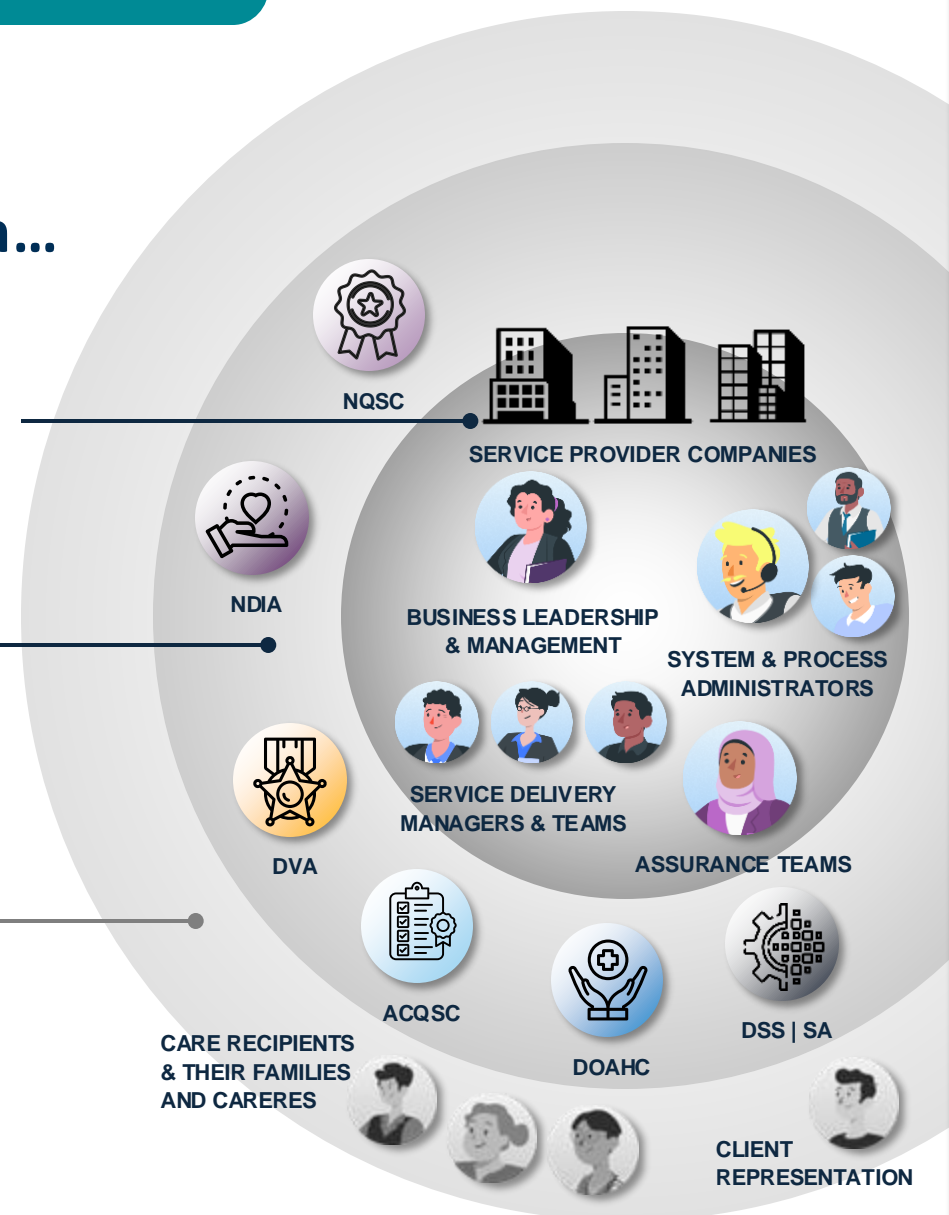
n...

NQSC

SERVICE PROVIDER COMPANIES

NDIA

BUSINESS LEADERSHIP & MANAGEMENT

SYSTEM & PROCESS ADMINISTRATORS

DVA

SERVICE DELIVERY MANAGERS & TEAMS

ASSURANCE TEAMS

ACQSC

DOAHC

DSS | SA

CARE RECIPIENTS & THEIR FAMILIES AND CARERES

CLIENT REPRESENTATION